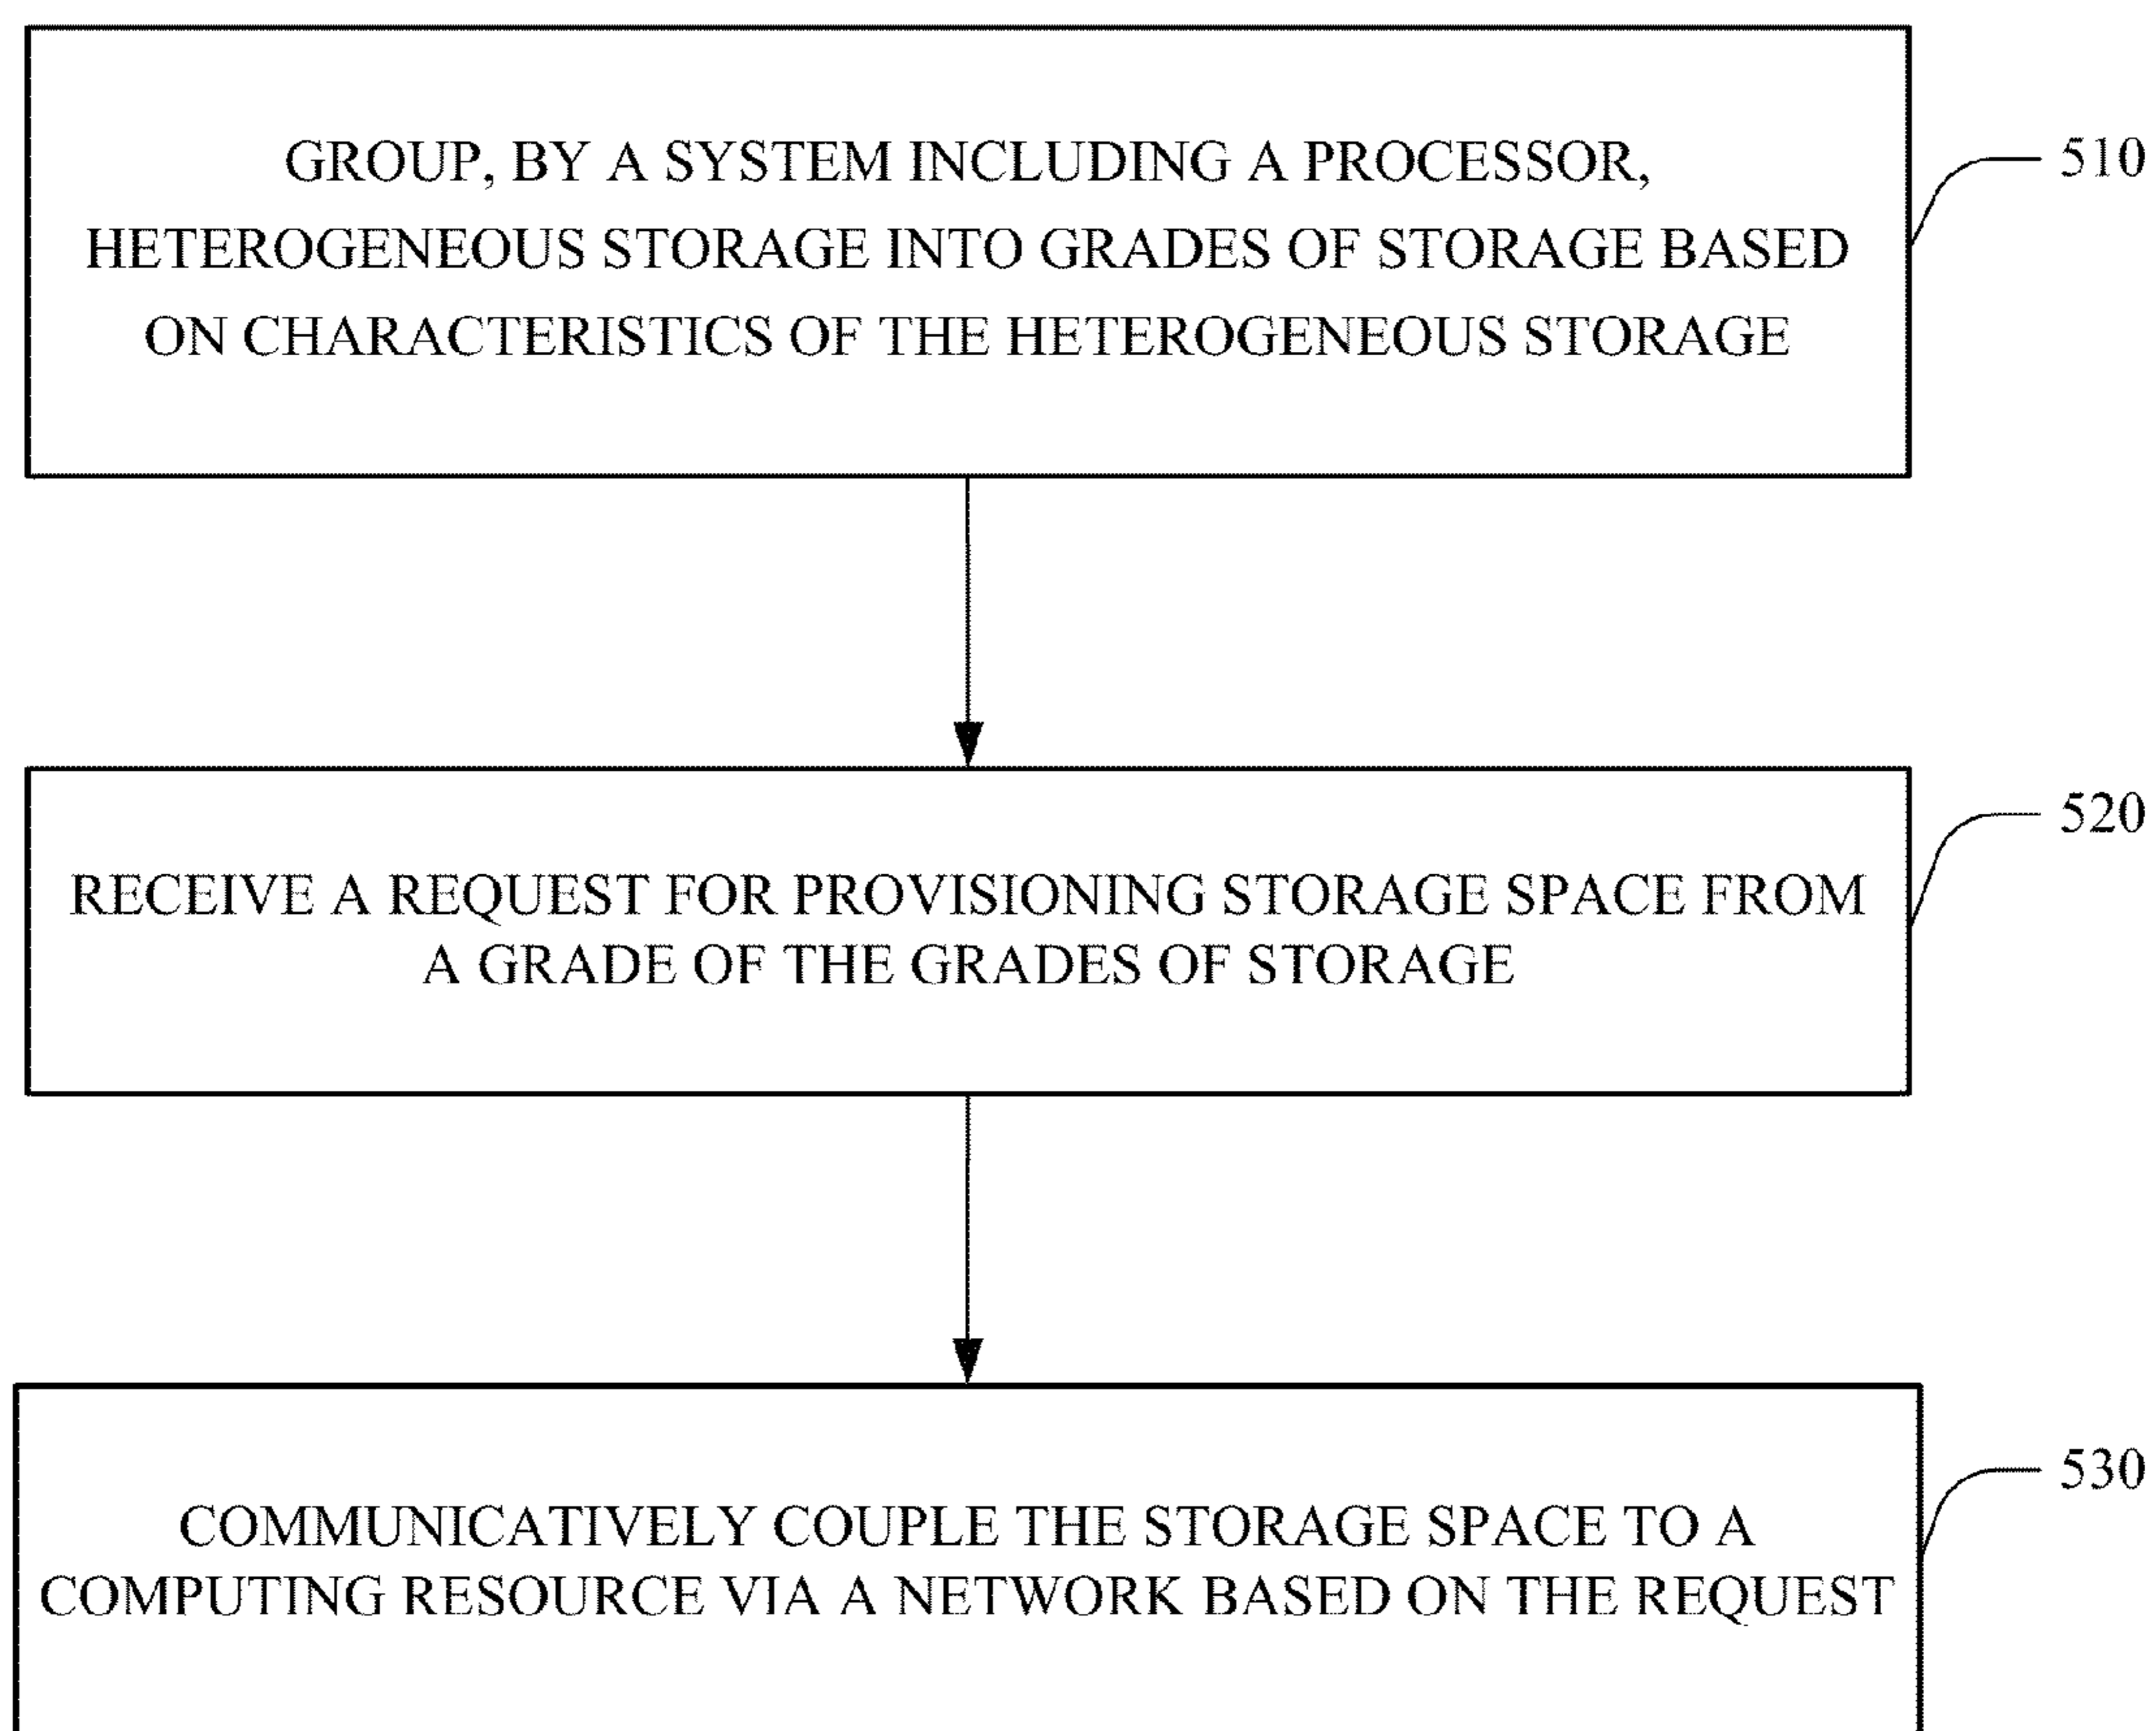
GROUP, BY A SYSTEM INCLUDING A PROCESSOR, HETEROGENEOUS STORAGE INTO GRADES OF STORAGE BASED ON CHARACTERISTICS OF THE HETEROGENEOUS STORAGE

510

RECEIVE A REQUEST FOR PROVISIONING STORAGE SPACE FROM A GRADE OF THE GRADES OF STORAGE

520

COMMUNICATIVELY COUPLE THE STORAGE SPACE TO A COMPUTING RESOURCE VIA A NETWORK BASED ON THE REQUEST

530